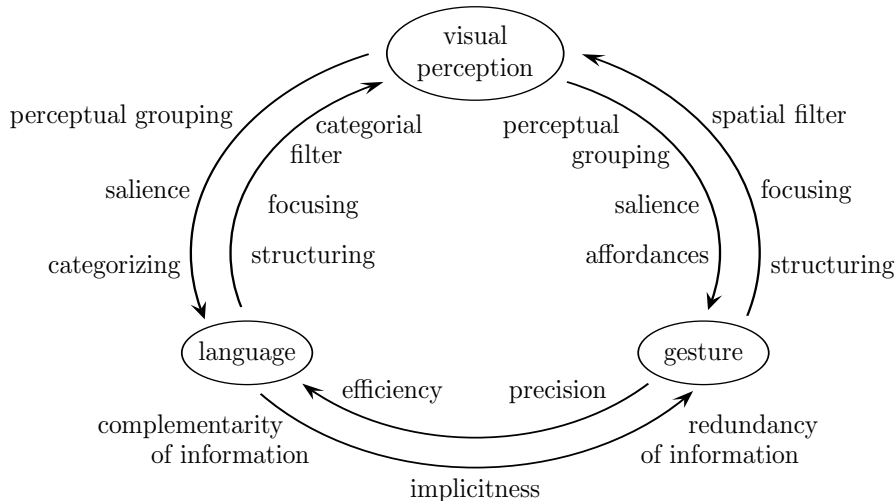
visual perception

perceptual grouping

salience

categorizing

categorial filter

focusing

structuring

perceptual grouping

salience

affordances

spatial filter

focusing

structuring

language

gesture

efficiency

precision

complementarity of information

redundancy of information

implicitness